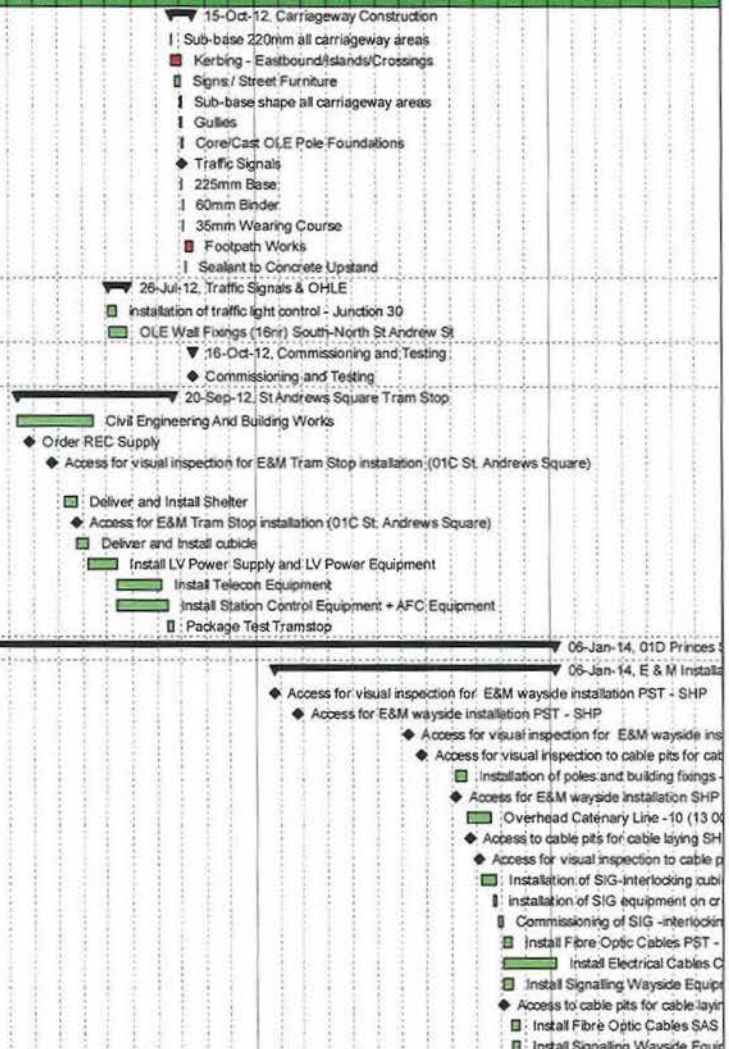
15-Oct-12, Carriageway Construction
Sub-base 220mm all carriageway areas
Kerbing - Eastbound/Islands/Crossings
Signs / Street Furniture
Sub-base shape all carriageway areas
Gullies
Core/Cast OLE Pole Foundations
Traffic Signals
225mm Base
60mm Binder
35mm Wearing Course
Footpath Works
Sealant to Concrete Upstand
26-Jul-12, Traffic Signals & OHLE
Installation of traffic light control - Junction 30
OLE Wall Fixings (16nr) South-North St Andrew St
16-Oct-12, Commissioning and Testing
Commissioning and Testing
20-Sep-12, St Andrews Square Tram Stop
Civil Engineering And Building Works
Order REC Supply
Access for visual inspection for E&M Tram Stop installation (01C St. Andrews Square)
Deliver and Install Shelter
Access for E&M Tram Stop installation (01C St. Andrews Square)
Deliver and Install cubicle
Install LV Power Supply and LV Power Equipment
Install Telecon Equipment
Install Station Control Equipment + AFC Equipment
Package Test Tramstop
06-Jan-14, 01D Princes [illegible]
06-Jan-14, E & M Installa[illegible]
Access for visual inspection for E&M wayside installation PST - SHP
Access for E&M wayside installation PST - SHP
Access for visual inspection for E&M wayside ins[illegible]
Access for visual inspection to cable pits for cab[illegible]
Installation of poles and building fixings -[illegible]
Access for E&M wayside installation SHP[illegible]
Overhead Catenary Line -10 (13 0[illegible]
Access to cable pits for cable laying SH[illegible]
Access for visual inspection to cable p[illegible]
Installation of SIG-interlocking cubi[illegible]
installation of SIG equipment on cr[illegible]
Commissioning of SIG -interlockin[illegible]
Install Fibre Optic Cables PST -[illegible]
Install Electrical Cables C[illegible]
Install Signalling Wayside Equip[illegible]
Access to cable pits for cable layin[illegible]
Install Fibre Optic Cables SAS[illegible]
Install Signalling Wayside Equi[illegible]